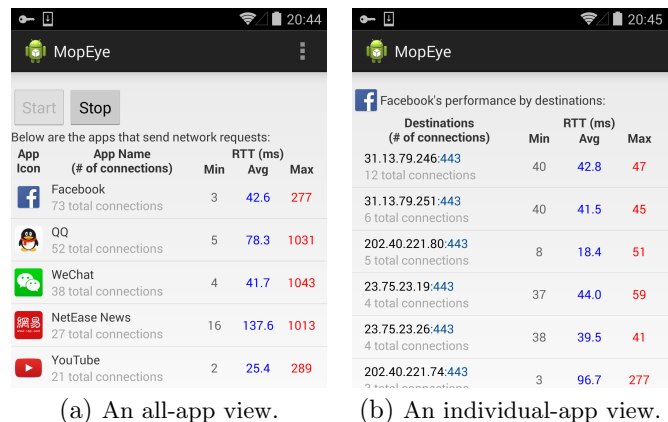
20:44

MopEye

Start Stop

Below are the apps that send network requests:

| App Icon | App Name (# of connections) | Min | RTT (ms) Avg | Max |
|---|---|---|---|---|
| | Facebook 73 total connections | 3 | 42.6 | 277 |
| | QQ 52 total connections | 5 | 78.3 | 1031 |
| | WeChat 38 total connections | 4 | 41.7 | 1043 |
| | NetEase News 27 total connections | 16 | 137.6 | 1013 |
| | YouTube 21 total connections | 2 | 25.4 | 289 |

(a) An all-app view.

20:45

MopEye

Facebook's performance by destinations:

| Destinations (# of connections) | Min | RTT (ms) Avg | Max |
|---|---|---|---|
| 31.13.79.246:443 12 total connections | 40 | 42.8 | 47 |
| 31.13.79.251:443 6 total connections | 40 | 41.5 | 45 |
| 202.40.221.80:443 5 total connections | 8 | 18.4 | 51 |
| 23.75.23.19:443 4 total connections | 37 | 44.0 | 59 |
| 23.75.23.26:443 4 total connections | 38 | 39.5 | 41 |
| 202.40.221.74:443 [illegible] | 3 | 96.7 | 277 |

(b) An individual-app view.